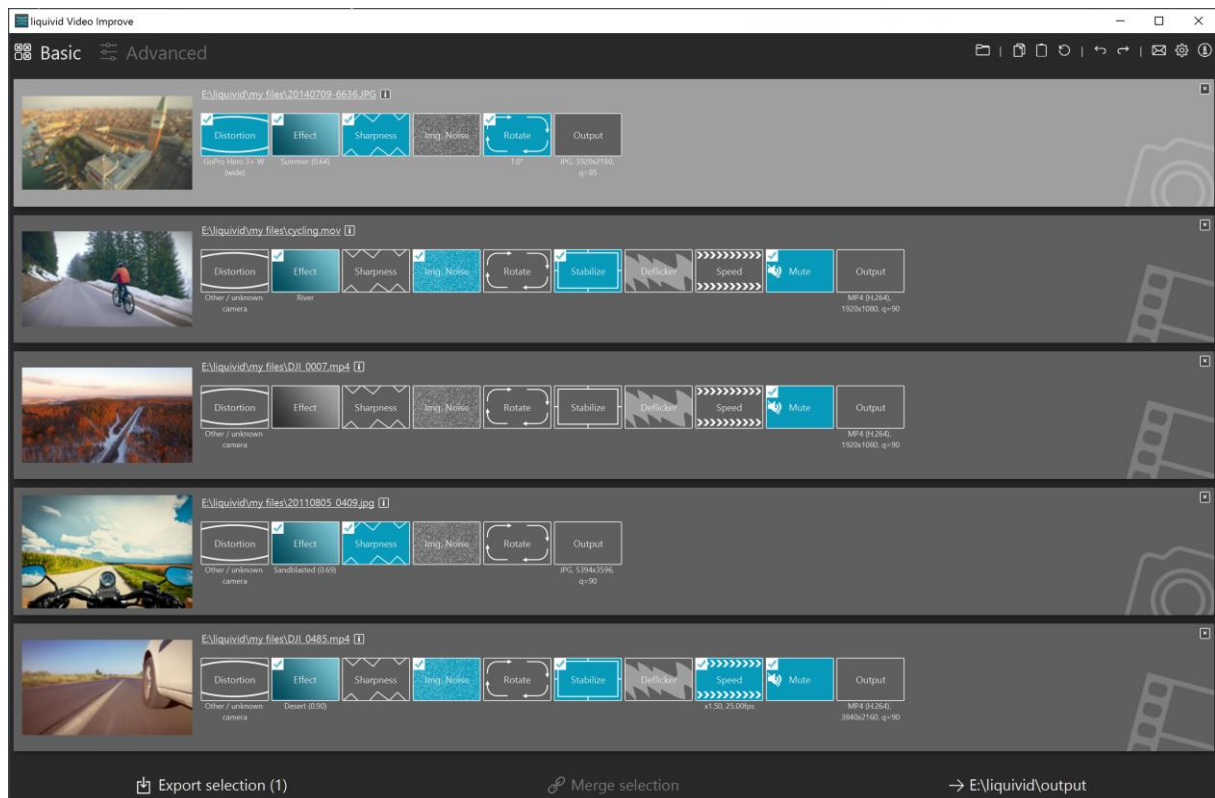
liquivid Video Improve

Basic Advanced

E:\liquivid\my files\20140709-6636.JPG

Distortion
GoPro Hero 3+ W (wide)

Effect
Summer (0.64)

Sharpness

Img. Noise

Rotate
1.0°

Output
JPG, 3920x2160, q=85

E:\liquivid\my files\cycling.mov

Distortion
Other / unknown camera

Effect
River

Sharpness

Img. Noise

Rotate

Stabilize

Deflicker

Speed

Mute

Output
MP4 (H.264), 1920x1080, q=90

E:\liquivid\my files\DJI_0007.mp4

Distortion
Other / unknown camera

Effect

Sharpness

Img. Noise

Rotate

Stabilize

Deflicker

Speed

Mute

Output
MP4 (H.264), 1920x1080, q=90

E:\liquivid\my files\20110805_0409.jpg

Distortion
Other / unknown camera

Effect
Sandblasted (0.69)

Sharpness

Img. Noise

Rotate

Output
JPG, 5394x3596, q=90

E:\liquivid\my files\DJI_0485.mp4

Distortion
Other / unknown camera

Effect
Desert (0.90)

Sharpness

Img. Noise

Rotate

Stabilize

Deflicker

Speed
x1.50, 25.00fps

Mute

Output
MP4 (H.264), 3840x2160, q=90

Export selection (1)

Merge selection

→ E:\liquivid\output